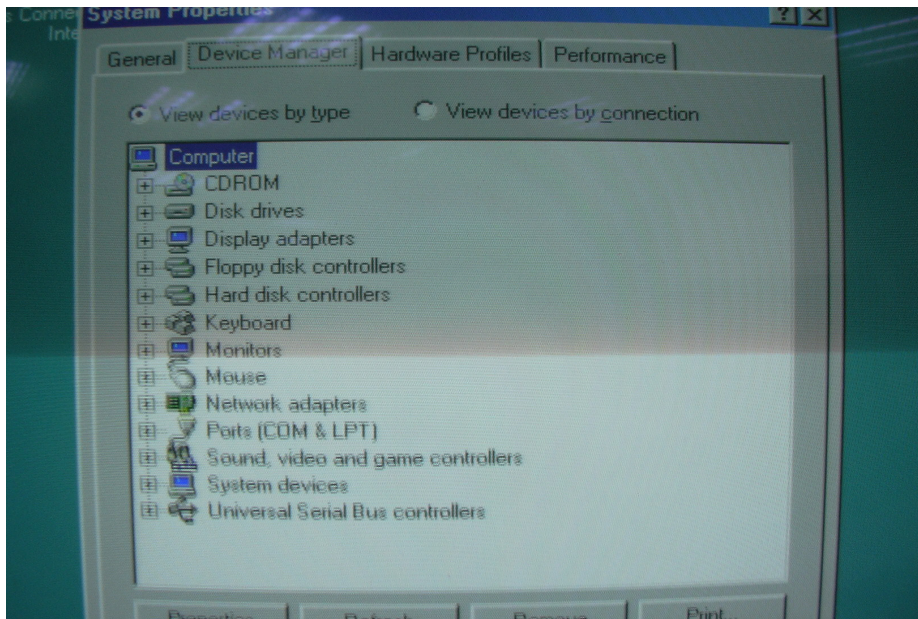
Conne
Inte
System Properties
?
×
General
Device Manager
Hardware Profiles
Performance

View devices by type
View devices by connection

Computer
CDROM
Disk drives
Display adapters
Floppy disk controllers
Hard disk controllers
Keyboard
Monitors
Mouse
Network adapters
Ports (COM & LPT)
Sound, video and game controllers
System devices
Universal Serial Bus controllers

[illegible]
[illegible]
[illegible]
Print